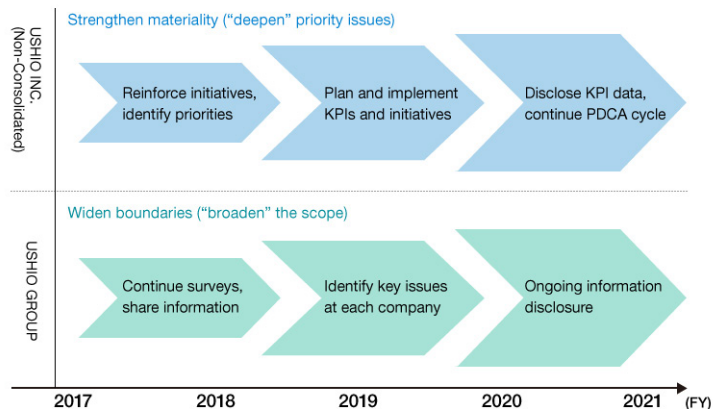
USHIO INC.
(Non-Consolidated)

Strengthen materiality ("deepen" priority issues)

Reinforce initiatives, identify priorities

Plan and implement KPIs and initiatives

Disclose KPI data, continue PDCA cycle

USHIO GROUP

Widen boundaries ("broaden" the scope)

Continue surveys, share information

Identify key issues at each company

Ongoing information disclosure

2017 2018 2019 2020 2021 (FY)